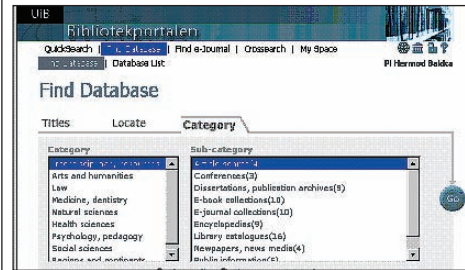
UiB
Bibliotekportalen
QuickSearch | Find Database | Find e-Journal | Crossearch | My Space
Find Database | Database List
Pi Hermod Bakke

Find Database

Titles Locate Category

Category
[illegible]
Arts and humanities
Law
Medicine, dentistry
Natural sciences
Health sciences
Psychology, pedagogy
Social sciences
Regions and continents

Sub-category
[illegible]
Conferences(3)
Dissertations, publication archives(9)
E-book collections(10)
E-journal collections(10)
Encyclopedias(9)
Library catalogues(14)
Newpapers, news media(4)
Public information(5)

GO